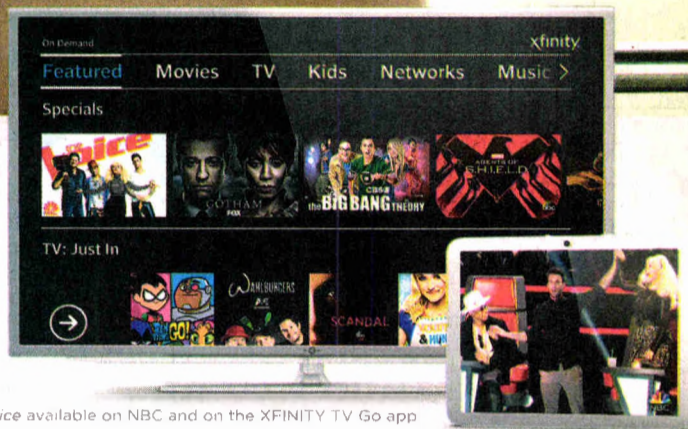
On Demand

xfinity

Featured Movies TV Kids Networks Music >

Specials

the voice

GOTHAM FOX

CBS the BIG BANG THEORY

AGENTS OF S.H.I.E.L.D.

TV: Just In

GO!

Wahlburgers

SCANDAL

ice available on NBC and on the XFINITY TV Go app